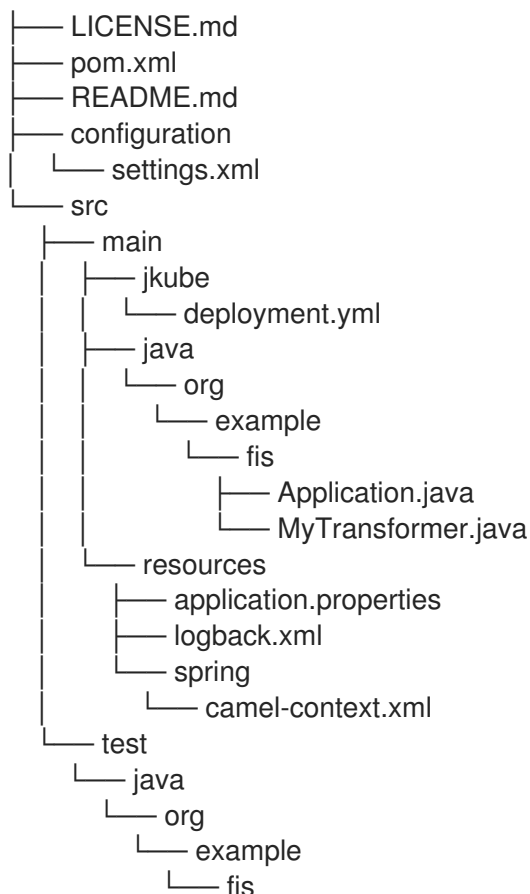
├── LICENSE.md
├── pom.xml
├── README.md
├── configuration
│   └── settings.xml
└── src
    ├── main
    │   ├── jkube
    │   │   └── deployment.yml
    │   ├── java
    │   │   └── org
    │   │       └── example
    │   │           └── fis
    │   │               ├── Application.java
    │   │               └── MyTransformer.java
    │   └── resources
    │       ├── application.properties
    │       ├── logback.xml
    │       └── spring
    │           └── camel-context.xml
    └── test
        └── java
            └── org
                └── example
                    └── fis